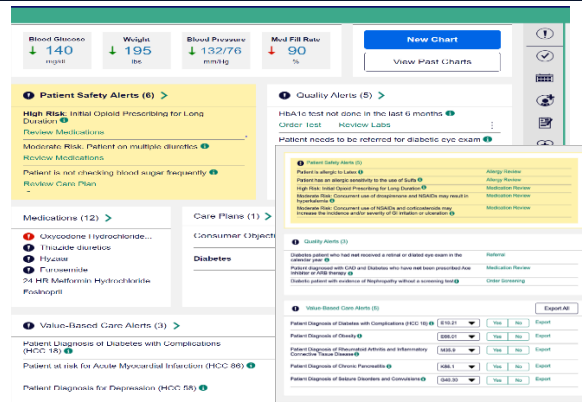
Blood Glucose
↓ 140
mg/dl

Weight
↓ 195
lbs

Blood Pressure
↓ 132/76
mm/Hg

Med Fill Rate
↑ 90
%

New Chart

View Past Charts

Patient Safety Alerts (6) >

High Risk: Initial Opioid Prescribing for Long Duration
Review Medications

Moderate Risk: Patient on multiple diuretics
Review Medications

Patient is not checking blood sugar frequently
Review Care Plan

Quality Alerts (5) >

HbA1c test not done in the last 6 months
Order test Review Labs

Patient needs to be referred for diabetic eye exam

Medications (12) >

Oxycodone Hydrochloride...
Thiazide diuretics
Hyzaar
Furosemide
24 HR Metformin Hydrochloride
Fosinopril

Care Plans (1) >

Consumer Objecti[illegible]

Diabetes

Value-Based Care Alerts (3) >

Patient Diagnosis of Diabetes with Complications (HCC 18)

Patient at risk for Acute Myocardial Infarction (HCC 86)

Patient Diagnosis for Depression (HCC 58)

Patient Safety Alerts (5)

| | |
|---|---|
| Patient is allergic to Latex | Allergy Review |
| Patient has an allergic sensitivity to the use of Sulfa | Allergy Review |
| High Risk: Initial Opioid Prescribing for Long Duration | Medication Review |
| Moderate Risk: Concurrent use of drospirenone and NSAIDs may result in hyperkalemia | Medication Review |
| Moderate Risk: Concurrent use of NSAIDs and corticosteroids may increase the incidence and/or severity of GI irritation or ulceration | Medication Review |

Quality Alerts (3)

| | |
|---|---|
| Diabetes patient who has not received a retinal or dilated eye exam in the calendar year | Referral |
| Patient diagnosed with CAD and Diabetes who have not been prescribed Ace Inhibitor or ARB therapy | Medication Review |
| Diabetic patient with evidence of Nephropathy without a screening test | Order Screening |

Value-Based Care Alerts (5)

Export All

| | | | | |
|---|---|---|---|---|
| Patient Diagnosis of Diabetes with Complications (HCC 18) | E10.21 | Yes | No | Export |
| Patient Diagnosis of Obesity | E66.01 | Yes | No | Export |
| Patient Diagnosis of Rheumatoid Arthritis and Inflammatory Connective Tissue Disease | M05.9 | Yes | No | Export |
| Patient Diagnosis of Chronic Pancreatitis | K86.1 | Yes | No | Export |
| Patient Diagnosis of Seizure Disorders and Convulsions | G40.30 | Yes | No | Export |